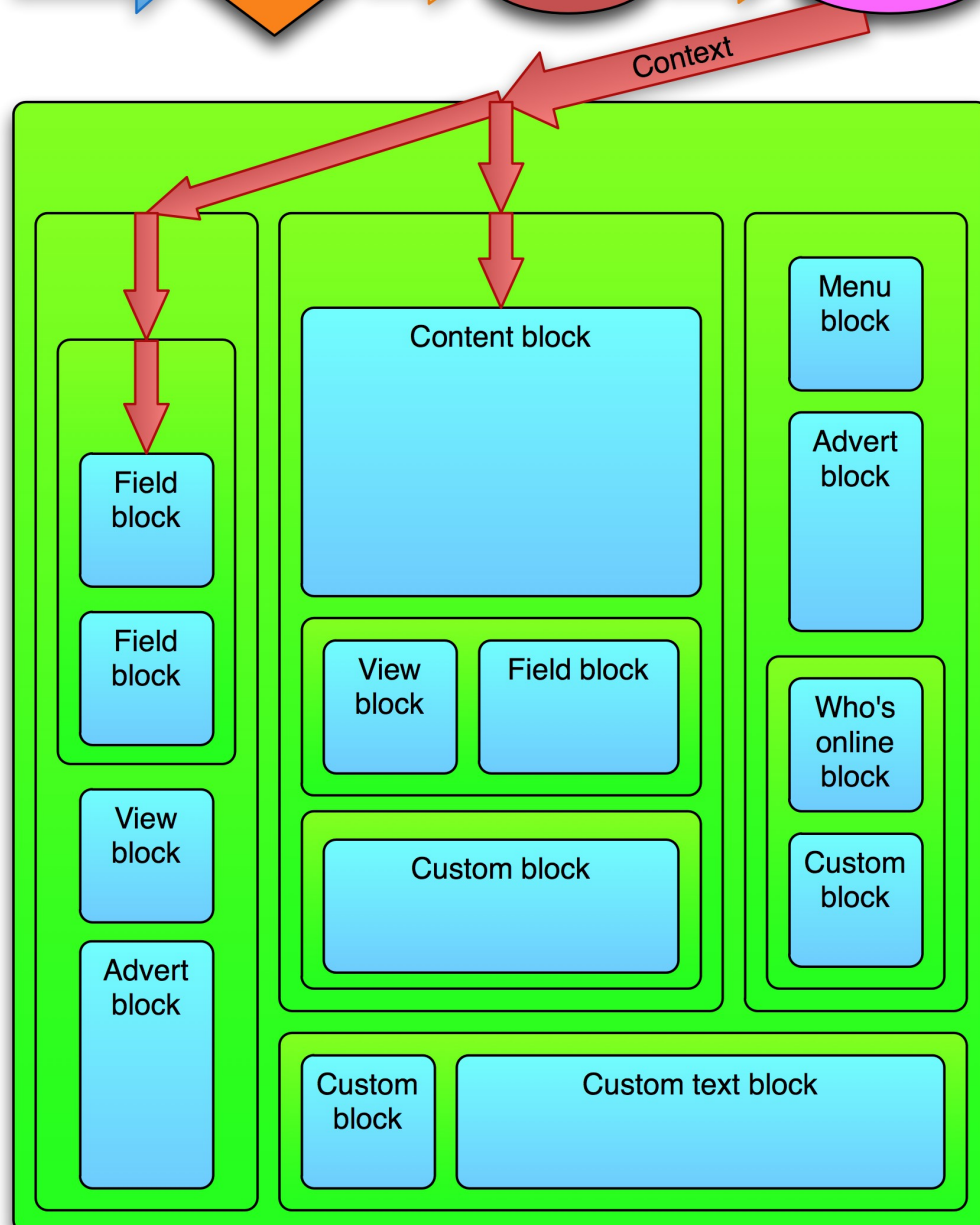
Context

Field block

Field block

View block

Advert block

Content block

View block

Field block

Custom block

Menu block

Advert block

Who's online block

Custom block

Custom block

Custom text block